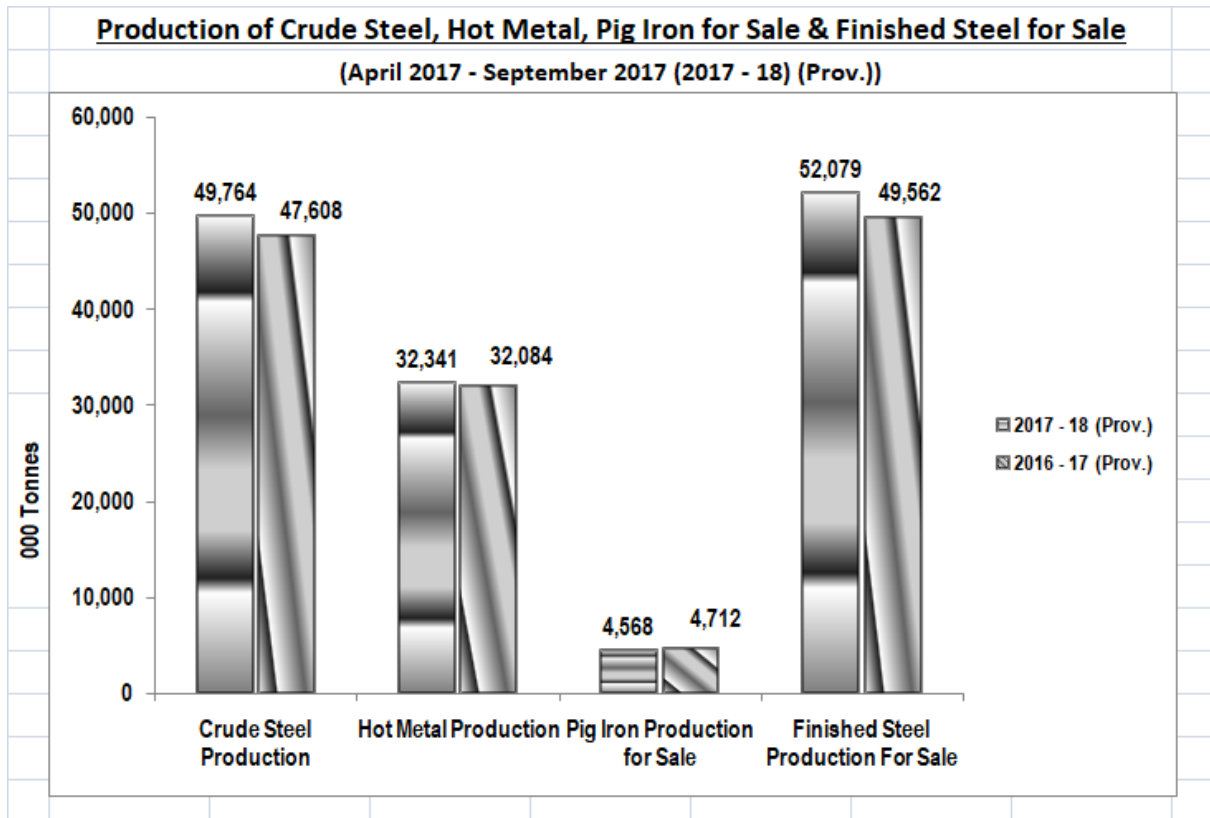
Production of Crude Steel, Hot Metal, Pig Iron for Sale & Finished Steel for Sale

(April 2017 - September 2017 (2017 - 18) (Prov.))

60,000
50,000
40,000
30,000
20,000
10,000
0

000 Tonnes

49,764
47,608
32,341
32,084
4,568
4,712
52,079
49,562

Crude Steel Production
Hot Metal Production
Pig Iron Production for Sale
Finished Steel Production For Sale

2017 - 18 (Prov.)
2016 - 17 (Prov.)